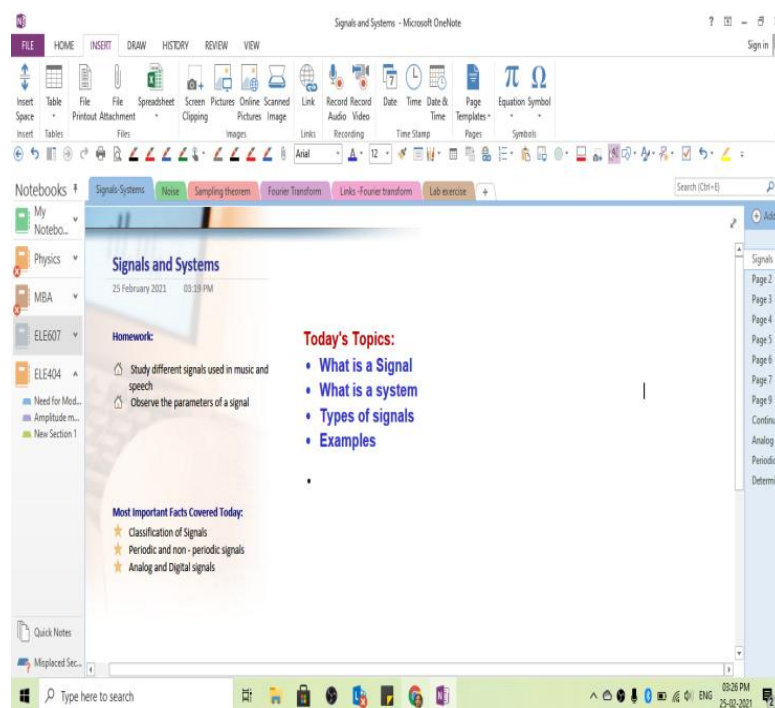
Signals and Systems - Microsoft OneNote

? – Sign in

FILE HOME INSERT DRAW HISTORY REVIEW VIEW

Insert Space | Table | File Printout | File Attachment | Spreadsheet | Screen Clipping | Pictures | Online Pictures | Scanned Image | Link | Record Audio | Record Video | Date | Time | Date & Time | Page Templates | Equation | Symbol

Insert Tables Files Images Links Recording Time Stamp Pages Symbols

Arial 12

Notebooks

My Notebo...
Physics
MBA
ELE607
ELE404
Need for Mod...
Amplitude m...
New Section 1

Signals-Systems | Noise | Sampling theorem | Fourier Transform | Links -Fourier transform | Lab exercise | +

Search (Ctrl+E)

Signals and Systems
25 February 2021 03:19 PM

Homework:
Study different signals used in music and speech
Observe the parameters of a signal

Today's Topics:
• What is a Signal
• What is a system
• Types of signals
• Examples
•

Most Important Facts Covered Today:
Classification of Signals
Periodic and non - periodic signals
Analog and Digital signals

Signals
Page 2
Page 3
Page 4
Page 5
Page 6
Page 7
Page 9
Continu
Analog
Periodi
Determ

Quick Notes
Misplaced Sec...

Type here to search

ENG 03:26 PM 25-02-2021